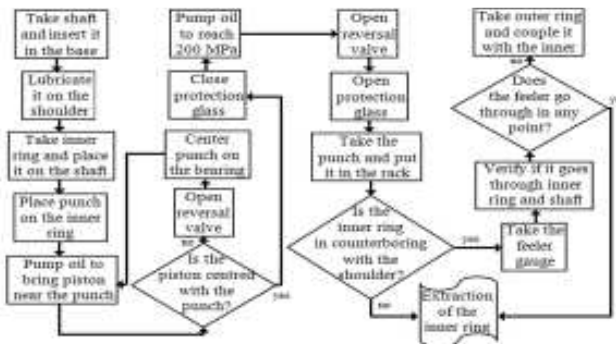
Take shaft and insert it in the base

Lubricate it on the shoulder

Take inner ring and place it on the shaft

Place punch on the inner ring

Pump oil to bring piston near the punch

Is the piston centred with the punch?

no

yes

Open reversal valve

Center punch on the bearing

Close protection glass

Pump oil to reach 200 MPa

Open reversal valve

Open protection glass

Take the punch and put it in the rack

Is the inner ring in counterboring with the shoulder?

yes

no

Extraction of the inner ring

Take the feeler gauge

Verify if it goes through inner ring and shaft

Does the feeler go through in any point?

no

yes

Take outer ring and couple it with the inner